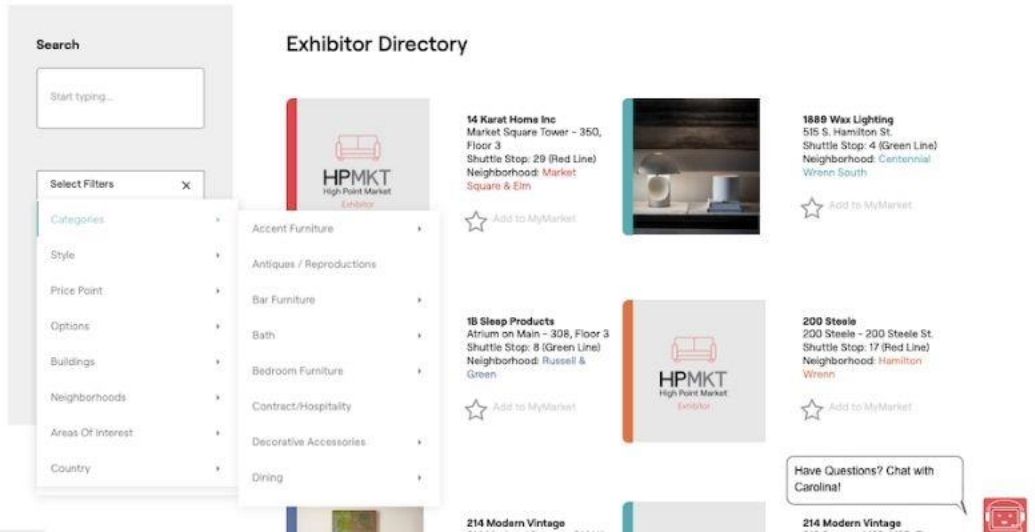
Search

Start typing...

Select Filters ×

Categories ›
Style ›
Price Point ›
Options ›
Buildings ›
Neighborhoods ›
Areas Of Interest ›
Country ›

Accent Furniture ›
Antiques / Reproductions
Bar Furniture ›
Bath ›
Bedroom Furniture ›
Contract/Hospitality
Decorative Accessories ›
Dining ›

Exhibitor Directory

HPMKT
High Point Market
Exhibitor

14 Karat Home Inc
Market Square Tower - 350, Floor 3
Shuttle Stop: 29 (Red Line)
Neighborhood: Market Square & Elm

Add to MyMarket

1889 Wax Lighting
515 S. Hamilton St.
Shuttle Stop: 4 (Green Line)
Neighborhood: Centennial Wrenn South

Add to MyMarket

1B Sleep Products
Atrium on Main - 308, Floor 3
Shuttle Stop: 8 (Green Line)
Neighborhood: Russell & Green

Add to MyMarket

HPMKT
High Point Market
Exhibitor

200 Steele
200 Steele - 200 Steele St.
Shuttle Stop: 17 (Red Line)
Neighborhood: Hamilton Wrenn

Add to MyMarket

214 Modern Vintage

214 Modern Vintage

Have Questions? Chat with Carolina!